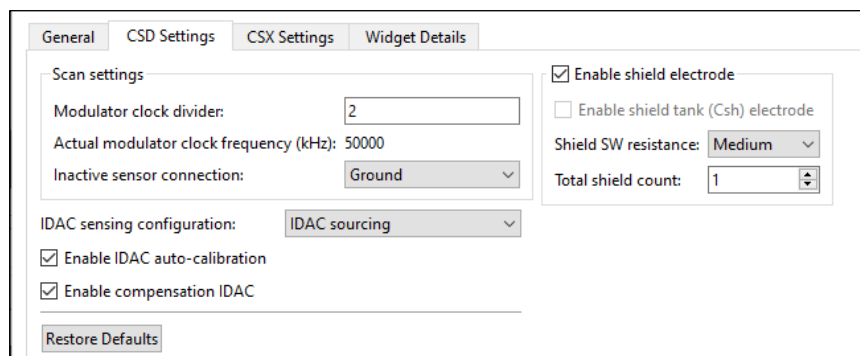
General | CSD Settings | CSX Settings | Widget Details

Scan settings

Modulator clock divider: 2

Actual modulator clock frequency (kHz): 50000

Inactive sensor connection: Ground

☑ Enable shield electrode

☐ Enable shield tank (Csh) electrode

Shield SW resistance: Medium

Total shield count: 1

IDAC sensing configuration: IDAC sourcing

☑ Enable IDAC auto-calibration

☑ Enable compensation IDAC

Restore Defaults